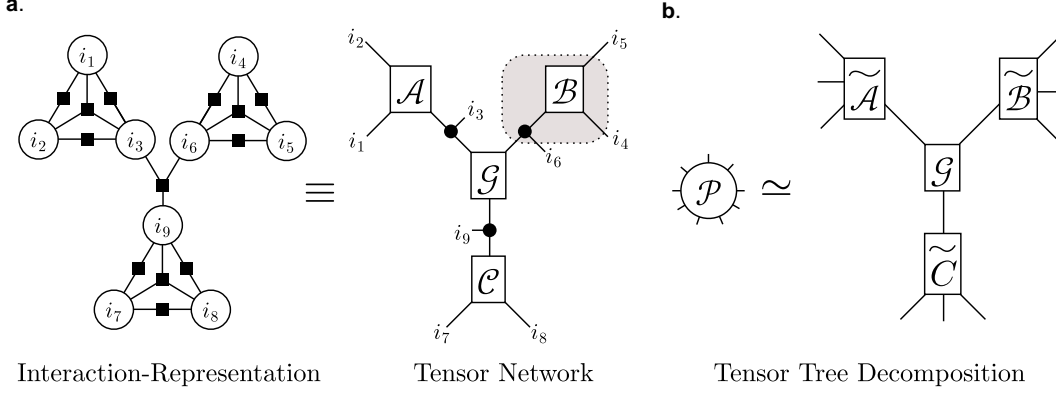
a.

$i_1$ $i_4$ $i_2$ $i_3$ $i_6$ $i_5$ $i_9$ $i_7$ $i_8$

$\equiv$

$i_2$ $\mathcal{A}$ $i_3$ $i_1$ $i_5$ $\mathcal{B}$ $i_4$ $i_6$ $\mathcal{G}$ $i_9$ $\mathcal{C}$ $i_7$ $i_8$

b.

$\mathcal{P}$ $\simeq$ $\widetilde{\mathcal{A}}$ $\widetilde{\mathcal{B}}$ $\mathcal{G}$ $\widetilde{\mathcal{C}}$

Interaction-Representation

Tensor Network

Tensor Tree Decomposition